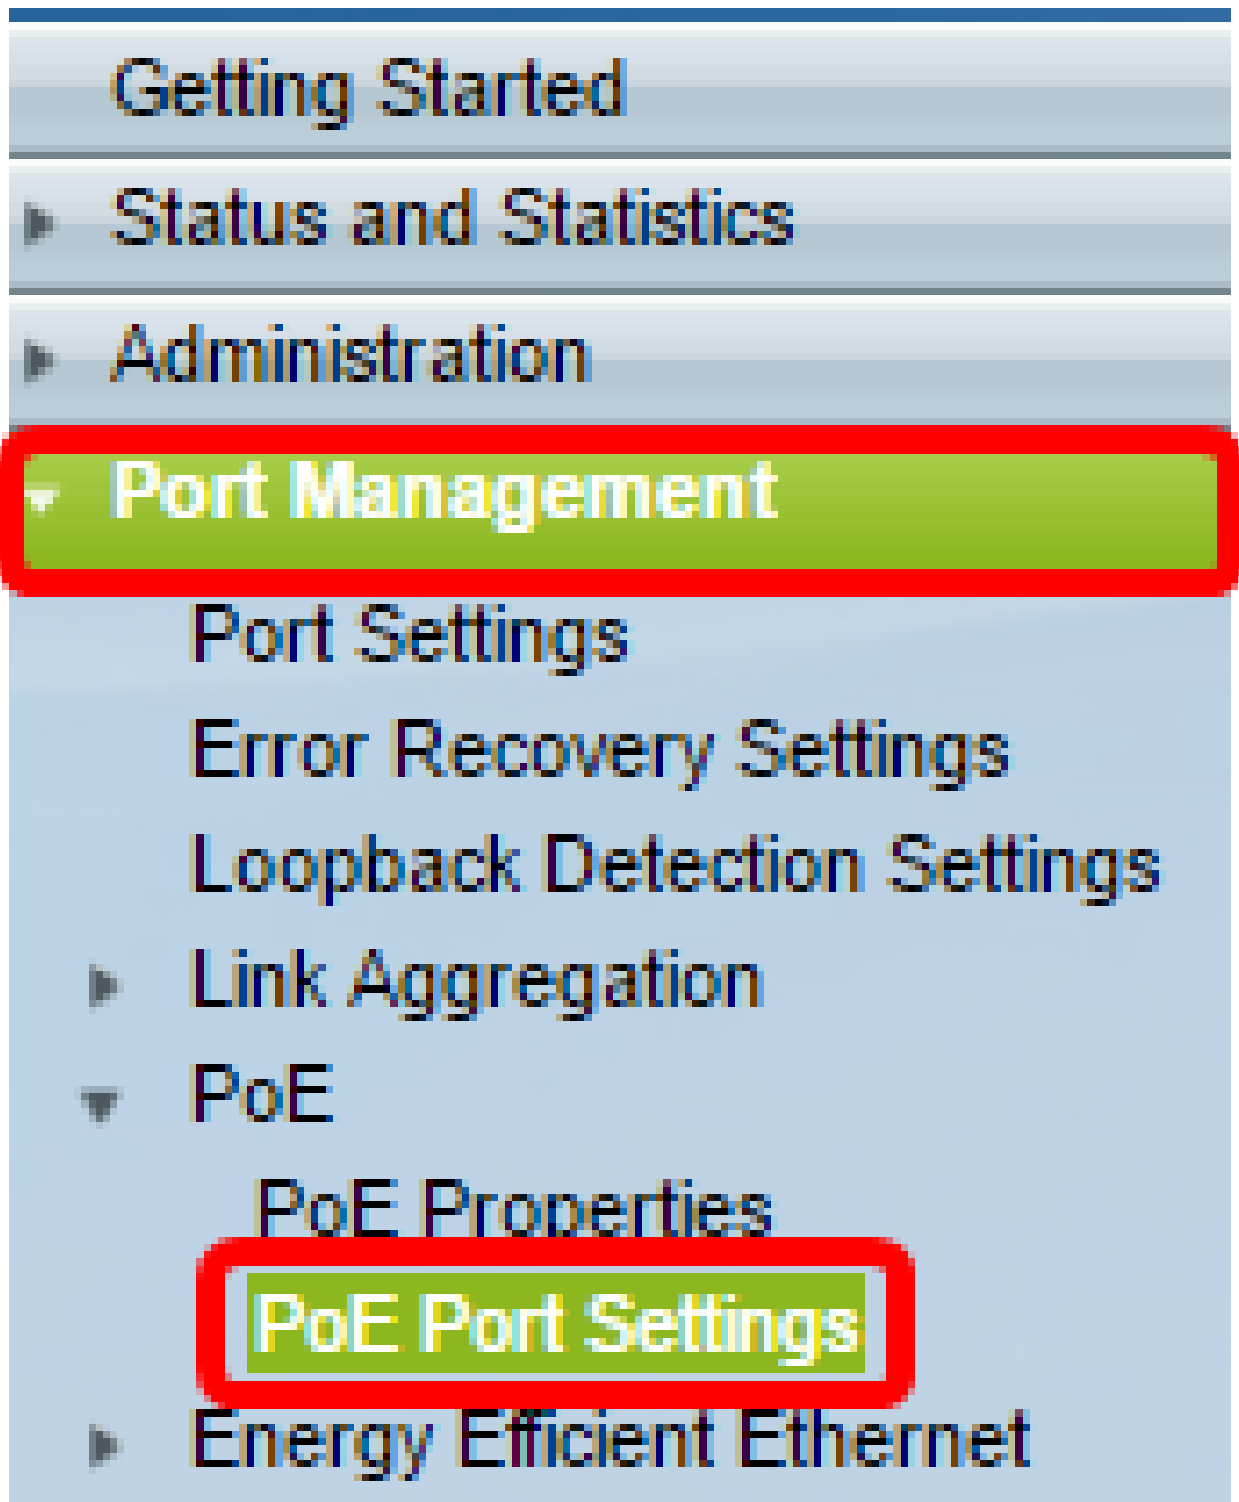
Getting Started
Status and Statistics
Administration
Port Management
Port Settings
Error Recovery Settings
Loopback Detection Settings
Link Aggregation
PoE
PoE Properties
PoE Port Settings
Energy Efficient Ethernet